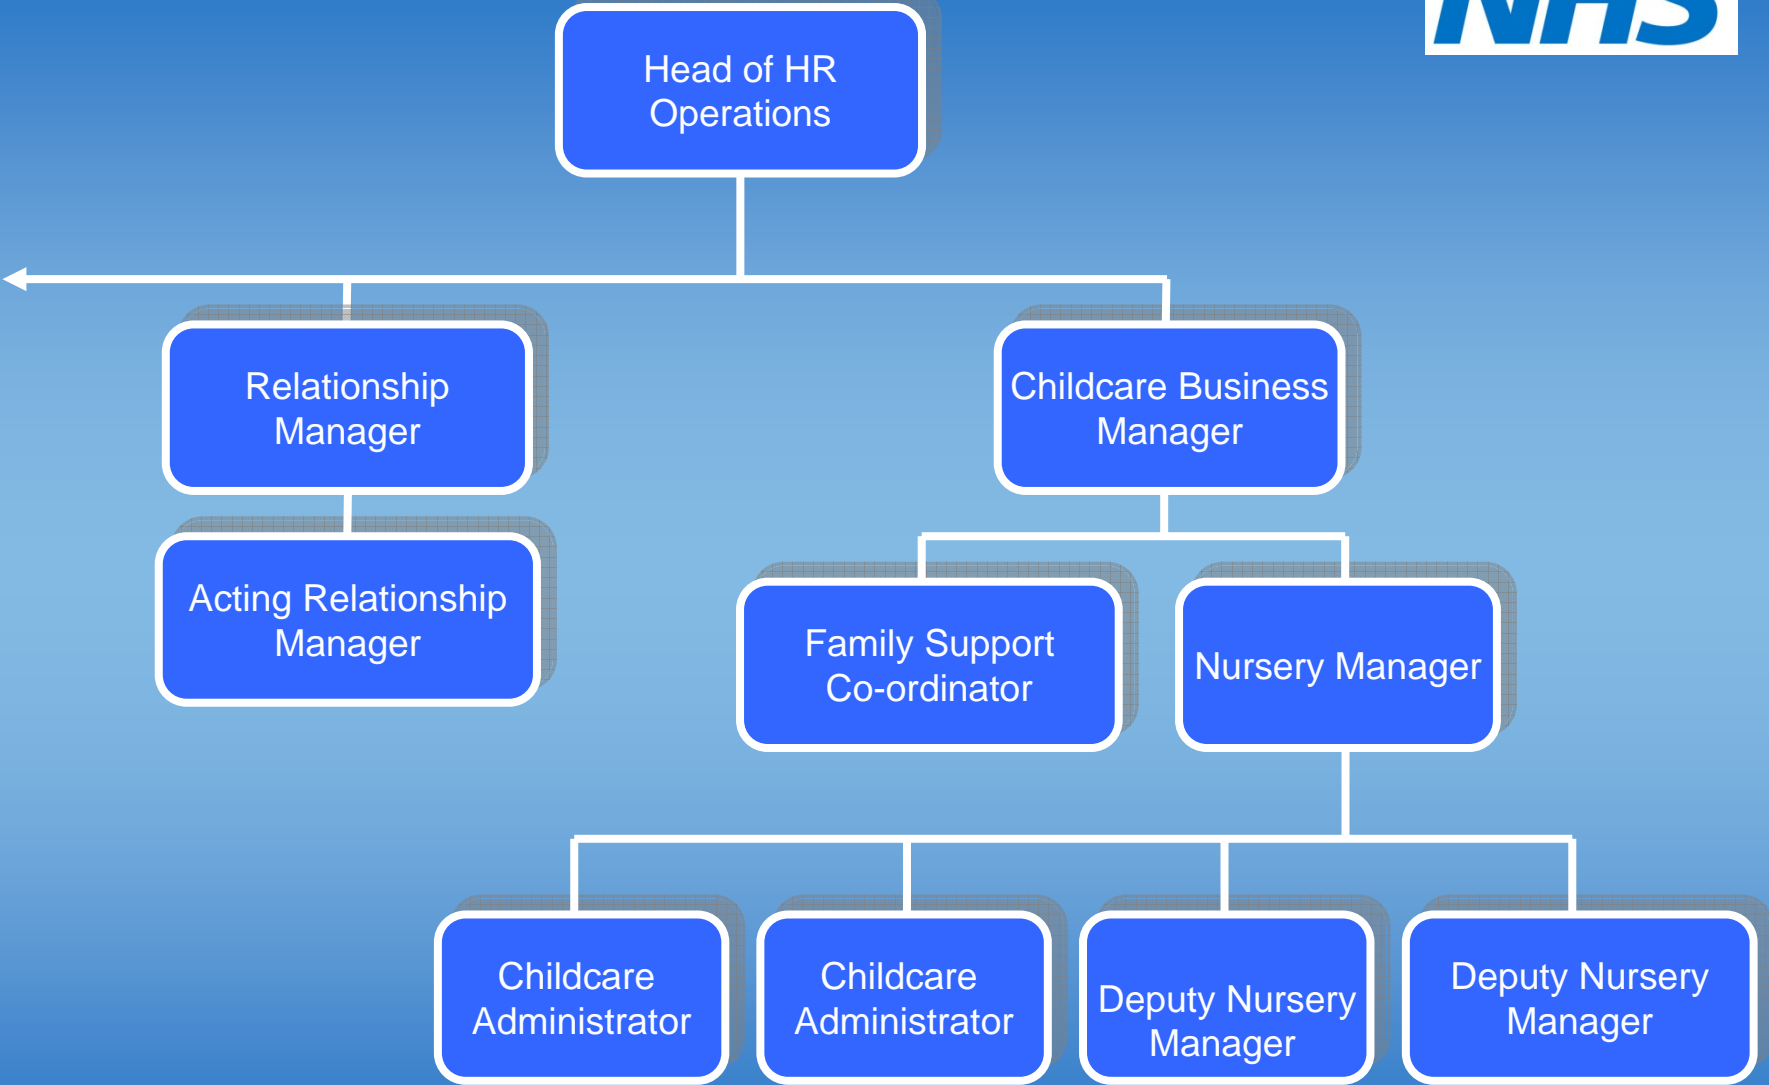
NHS

Head of HR Operations

Relationship Manager

Acting Relationship Manager

Childcare Business Manager

Family Support Co-ordinator

Nursery Manager

Childcare Administrator

Childcare Administrator

Deputy Nursery Manager

Deputy Nursery Manager